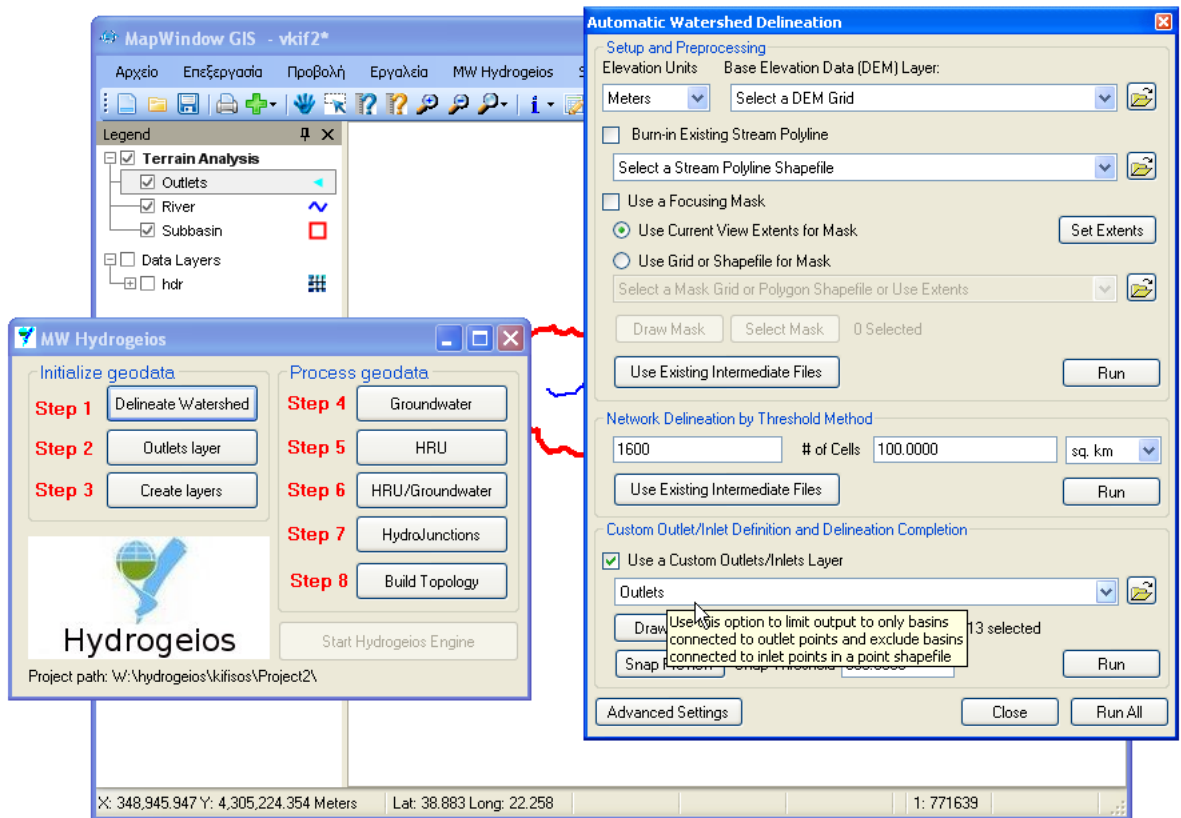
MapWindow GIS - vkif2*

Αρχείο Επεξεργασία Προβολή Εργαλεία MW Hydrogeios S

Legend

Terrain Analysis
Outlets
River
Subbasin
Data Layers
hdr

MW Hydrogeios

Initialize geodata
Step 1 Delineate Watershed
Step 2 Outlets layer
Step 3 Create layers

Process geodata
Step 4 Groundwater
Step 5 HRU
Step 6 HRU/Groundwater
Step 7 HydroJunctions
Step 8 Build Topology

Hydrogeios

Start Hydrogeios Engine

Project path: W:\hydrogeios\kifisos\Project2\

X: 348,945.947 Y: 4,305,224.354 Meters Lat: 38.883 Long: 22.258 1: 771639

Automatic Watershed Delineation

Setup and Preprocessing
Elevation Units Base Elevation Data (DEM) Layer:
Meters Select a DEM Grid
Burn-in Existing Stream Polyline
Select a Stream Polyline Shapefile
Use a Focusing Mask
Use Current View Extents for Mask Set Extents
Use Grid or Shapefile for Mask
Select a Mask Grid or Polygon Shapefile or Use Extents
Draw Mask Select Mask 0 Selected
Use Existing Intermediate Files Run

Network Delineation by Threshold Method
1600 # of Cells 100.0000 sq. km
Use Existing Intermediate Files Run

Custom Outlet/Inlet Definition and Delineation Completion
Use a Custom Outlets/Inlets Layer
Outlets
Draw 13 selected
Use this option to limit output to only basins connected to outlet points and exclude basins connected to inlet points in a point shapefile
Snap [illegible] Snap Threshold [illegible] Run

Advanced Settings Close Run All